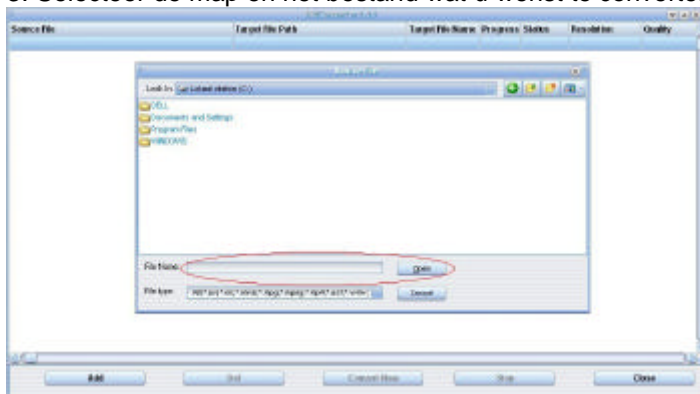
3. Selecteer de map en het bestand wat u wenst te converte

Source File | Target File Path | Target File Name | Progress | Status | Resolution | Quality

Look In: Lokaal station (C:)

DELL
Documents and Settings
Program Files
WINDOWS

File Name:
Open
File type: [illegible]
Cancel

Add
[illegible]
Convert Now
Stop
Close